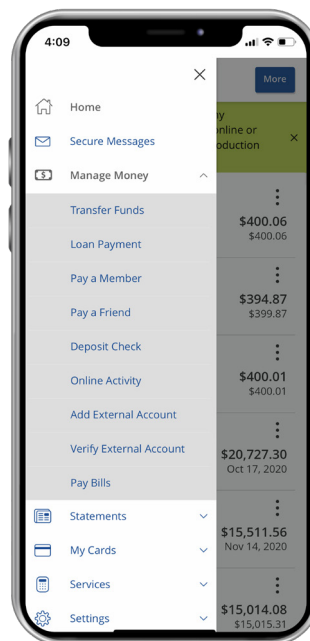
4:09

More

Home

Secure Messages

Manage Money

Transfer Funds

Loan Payment

Pay a Member

Pay a Friend

Deposit Check

Online Activity

Add External Account

Verify External Account

Pay Bills

Statements

My Cards

Services

Settings

y
online or
oduction

$400.06
$400.06

$394.87
$399.87

$400.01
$400.01

$20,727.30
Oct 17, 2020

$15,511.56
Nov 14, 2020

$15,014.08
$15,015.31